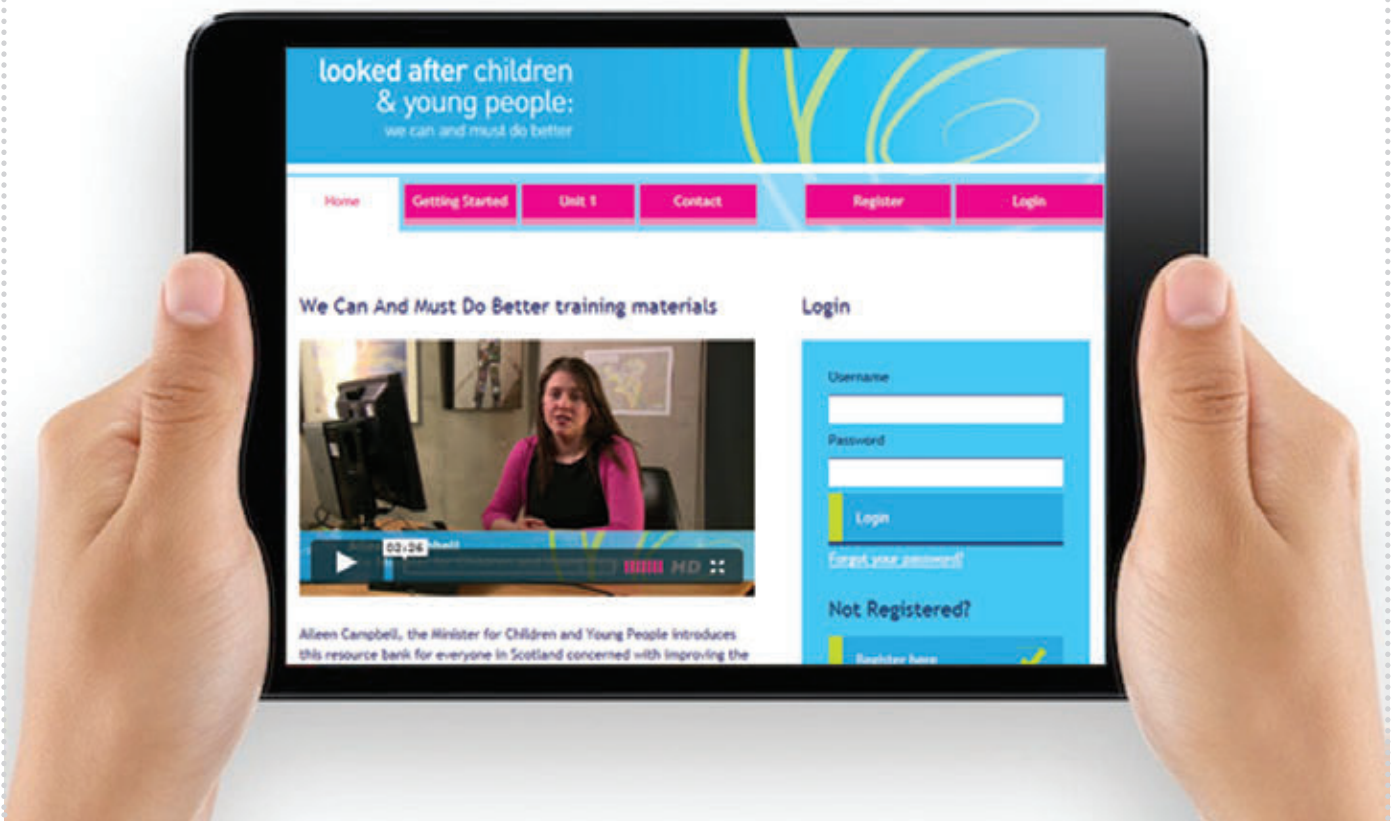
looked after children
& young people:
we can and must do better

Home
Getting Started
Unit 1
Contact
Register
Login

We Can And Must Do Better training materials

02:26

HD

Aileen Campbell, the Minister for Children and Young People introduces this resource bank for everyone in Scotland concerned with improving the

Login

Username

Password

Login

Forgot your password?

Not Registered?

Register here